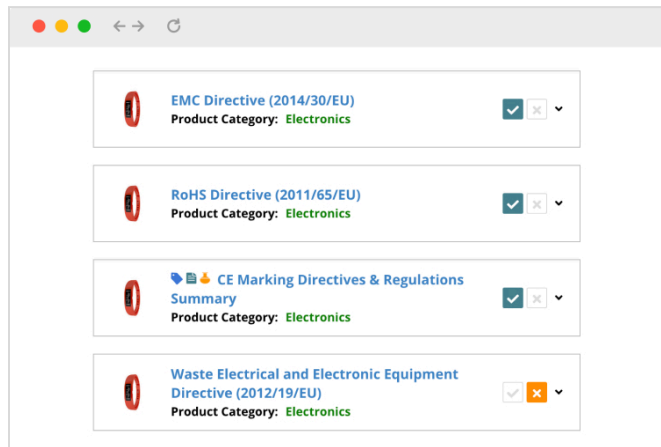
EMC Directive (2014/30/EU)
Product Category: Electronics

RoHS Directive (2011/65/EU)
Product Category: Electronics

CE Marking Directives & Regulations Summary
Product Category: Electronics

Waste Electrical and Electronic Equipment Directive (2012/19/EU)
Product Category: Electronics